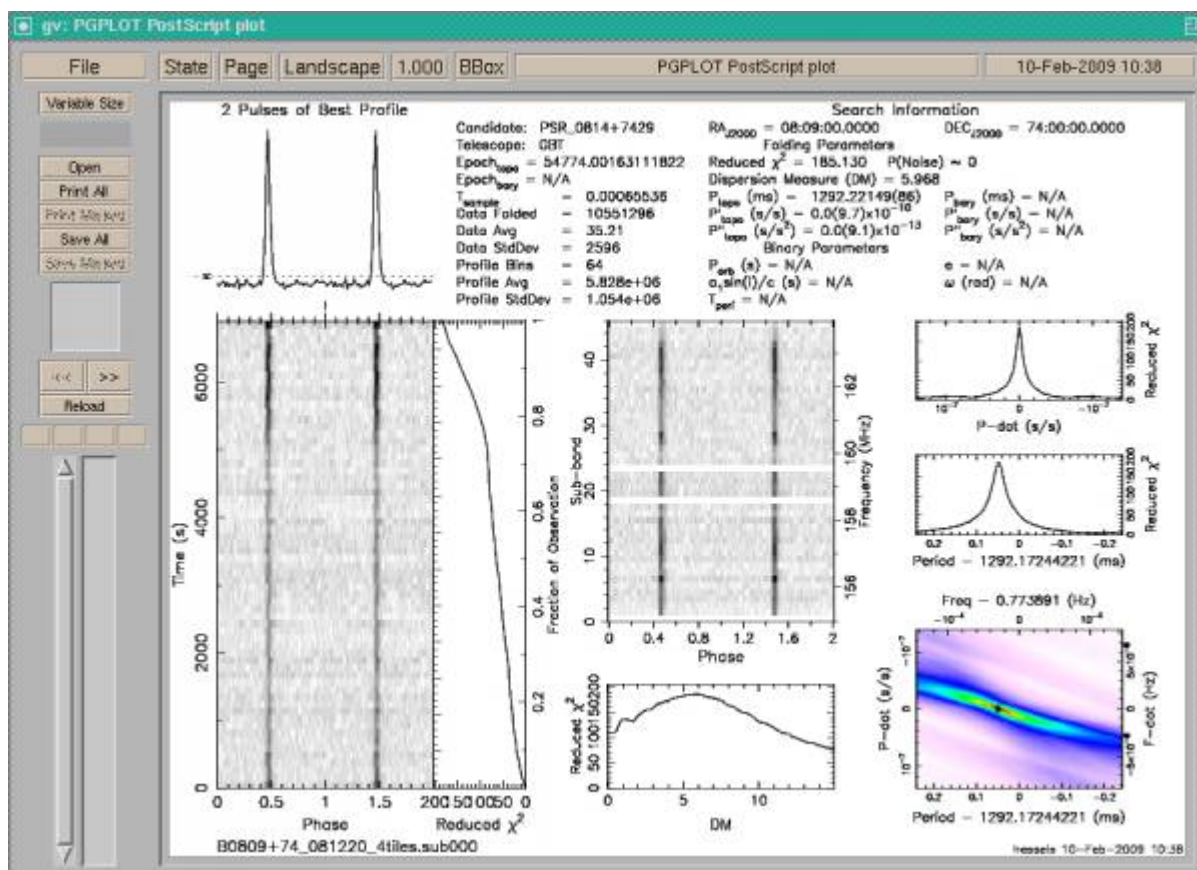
gv: PGPLOT PostScript plot

File

State Page Landscape 1.000 BBox

PGPLOT PostScript plot

10-Feb-2009 10:38

Variable Size

Open
Print All
Print Marked
Save All
Save Marked

<< >>
Reload

2 Pulses of Best Profile

Search Information

Candidate: PSR_0814+7429
Telescope: GBT
$Epoch_{topo}$ = 54774.00163111822
$Epoch_{bary}$ = N/A
$T_{sample}$ = 0.00065536
Data Folded = 10551296
Data Avg = 35.21
Data StdDev = 2596
Profile Bins = 64
Profile Avg = 5.828e+06
Profile StdDev = 1.054e+06

$RA_{J2000}$ = 08:09:00.0000
$DEC_{J2000}$ = 74:00:00.0000

Folding Parameters
Reduced $\chi^2$ = 185.130 P(Noise) ~ 0
Dispersion Measure (DM) = 5.968
$P_{topo}$ (ms) = 1292.22149(86)
$P'_{topo}$ (s/s) = $0.0(9.7)\times10^{-10}$
$P''_{topo}$ (s/s$^2$) = $0.0(9.1)\times10^{-13}$
$P_{bary}$ (ms) = N/A
$P'_{bary}$ (s/s) = N/A
$P''_{bary}$ (s/s$^2$) = N/A

Binary Parameters
$P_{orb}$ (s) = N/A
$a_1\sin(i)/c$ (s) = N/A
$T_{peri}$ = N/A
e = N/A
ω (rad) = N/A

Time (s)
0 2000 4000 6000
0 0.5 1 1.5 2
Phase
200 150 100 50 0
Reduced $\chi^2$
Fraction of Observation
0.2 0.4 0.6 0.8

Sub-band
0 10 20 30 40
Frequency (MHz)
156 158 160 162
0 0.4 0.8 1.2 1.6 2
Phase

Reduced $\chi^2$
0 50 100 150 200
0 5 10
DM

Reduced $\chi^2$
0 50 100 150 200
$10^{-7}$ 0 $-10^{-7}$
P-dot (s/s)

Reduced $\chi^2$
0 50 100 150 200
0.2 0.1 0 -0.1 -0.2
Period - 1292.17244221 (ms)

Freq - 0.773891 (Hz)
$-10^{-4}$ 0 $10^{-4}$
P-dot (s/s)
$-10^{-7}$ 0 $10^{-7}$
F-dot (Hz)
$5\times10^{-8}$ 0 $-5\times10^{-8}$
0.2 0.1 0 -0.1 -0.2
Period - 1292.17244221 (ms)

B0809+74_081220_4tiles.sub000

hessels 10-Feb-2009 10:38